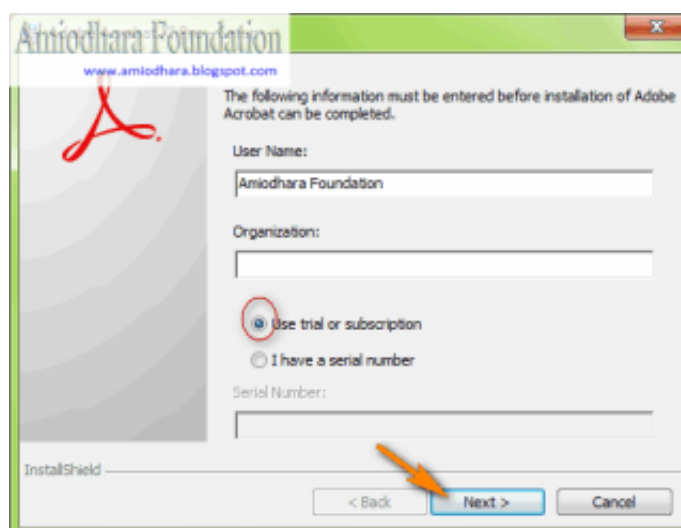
Amiodhara Foundation
www.amiodhara.blogspot.com

The following information must be entered before installation of Adobe Acrobat can be completed.

User Name:

Amiodhara Foundation

Organization:

Use trial or subscription

I have a serial number

Serial Number:

InstallShield

< Back

Next >

Cancel